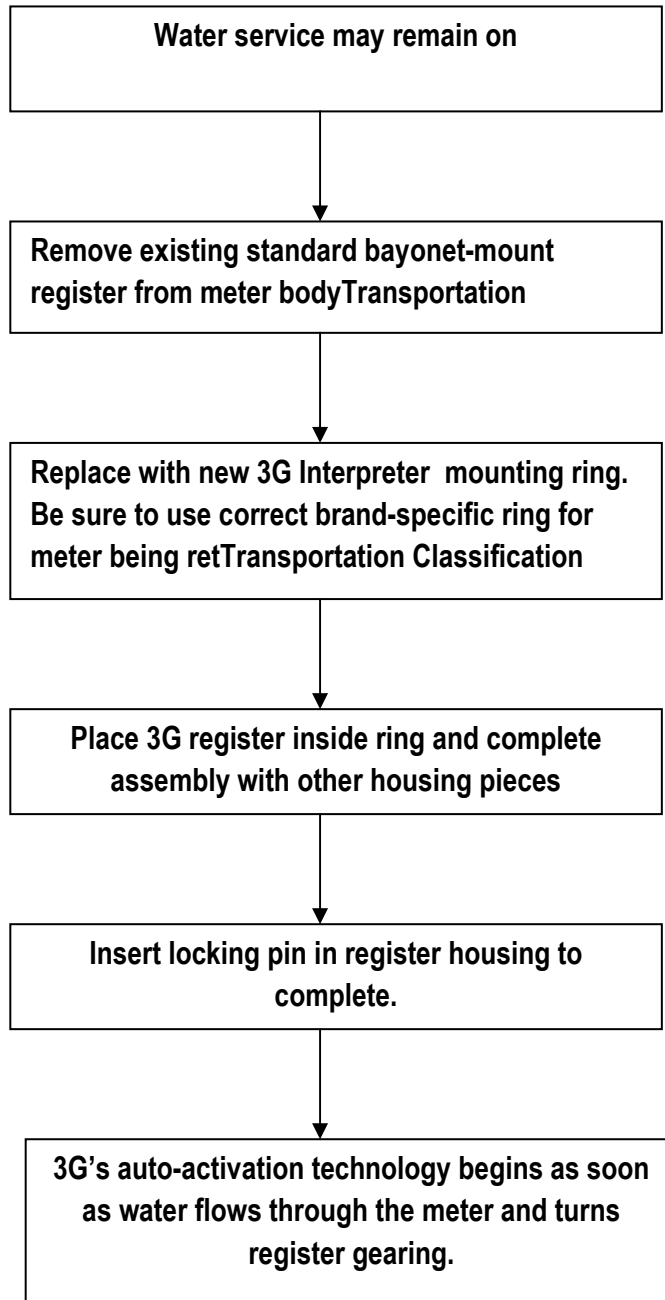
Water service may remain on

Remove existing standard bayonet-mount register from meter bodyTransportation

Replace with new 3G Interpreter mounting ring. Be sure to use correct brand-specific ring for meter being retTransportation Classification

Place 3G register inside ring and complete assembly with other housing pieces

Insert locking pin in register housing to complete.

3G's auto-activation technology begins as soon as water flows through the meter and turns register gearing.